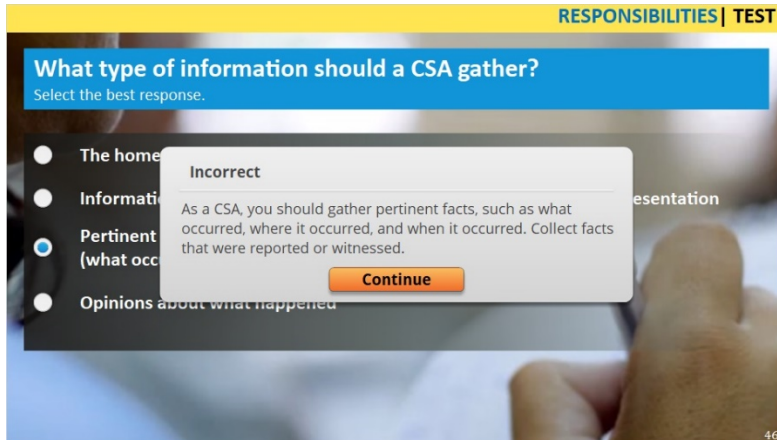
RESPONSIBILITIES| TEST

What type of information should a CSA gather?
Select the best response.

The home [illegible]

Informati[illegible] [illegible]esentation

Pertinent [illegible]
(what occ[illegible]

Opinions a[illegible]

Incorrect

As a CSA, you should gather pertinent facts, such as what occurred, where it occurred, and when it occurred. Collect facts that were reported or witnessed.

Continue

46